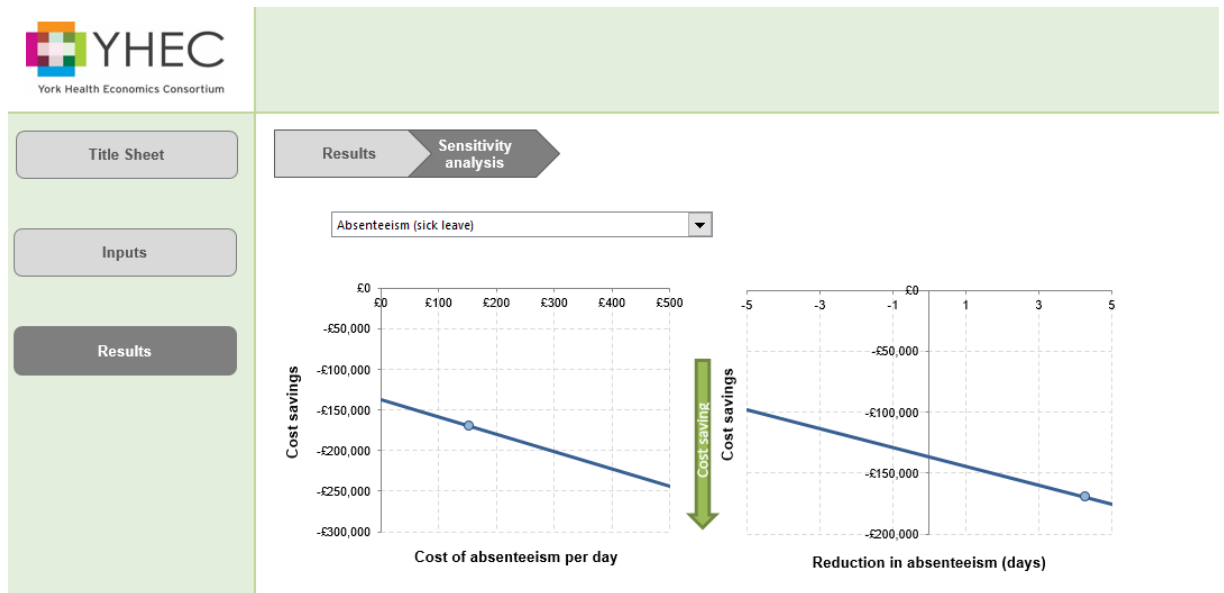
YHEC
York Health Economics Consortium

Title Sheet

Inputs

Results

Results

Sensitivity analysis

Absenteeism (sick leave)

£0
£0
£100
£200
£300
£400
£500
-£50,000
-£100,000
-£150,000
-£200,000
-£250,000
-£300,000
Cost savings
Cost of absenteeism per day

Cost saving

-5
-3
-1
1
3
5
£0
-£50,000
-£100,000
-£150,000
-£200,000
Cost savings
Reduction in absenteeism (days)